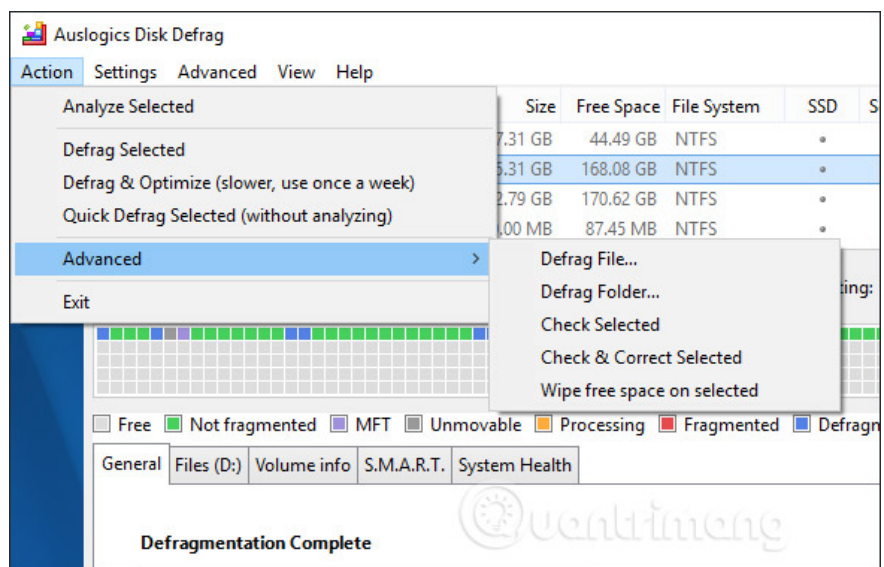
Auslogics Disk Defrag

Action Settings Advanced View Help

Analyze Selected

Defrag Selected

Defrag & Optimize (slower, use once a week)

Quick Defrag Selected (without analyzing)

Advanced

Exit

| Size | Free Space | File System | SSD | S |
|---|---|---|---|---|
| 7.31 GB | 44.49 GB | NTFS | • | |
| 5.31 GB | 168.08 GB | NTFS | • | |
| 2.79 GB | 170.62 GB | NTFS | • | |
| .00 MB | 87.45 MB | NTFS | • | |

Defrag File...

Defrag Folder...

Check Selected

Check & Correct Selected

Wipe free space on selected

ting:

Free Not fragmented MFT Unmovable Processing Fragmented Defragm

General Files (D:) Volume info S.M.A.R.T. System Health

Defragmentation Complete

Quantrimang